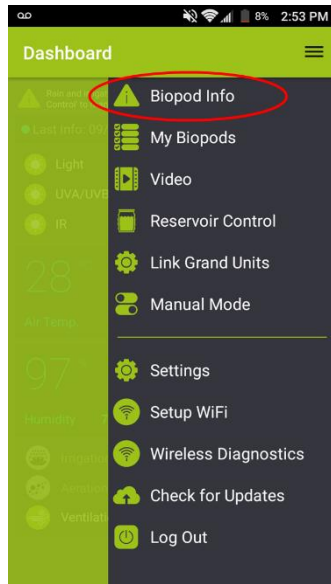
8% 2:53 PM

Dashboard

Rain and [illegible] Control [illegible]

Last Info: 09/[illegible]

Light

UVA/UVB

IR

28

Air Temp

97

Humidity

Irrigation

Aeration

Ventilation

Biopod Info

My Biopods

Video

Reservoir Control

Link Grand Units

Manual Mode

Settings

Setup WiFi

Wireless Diagnostics

Check for Updates

Log Out